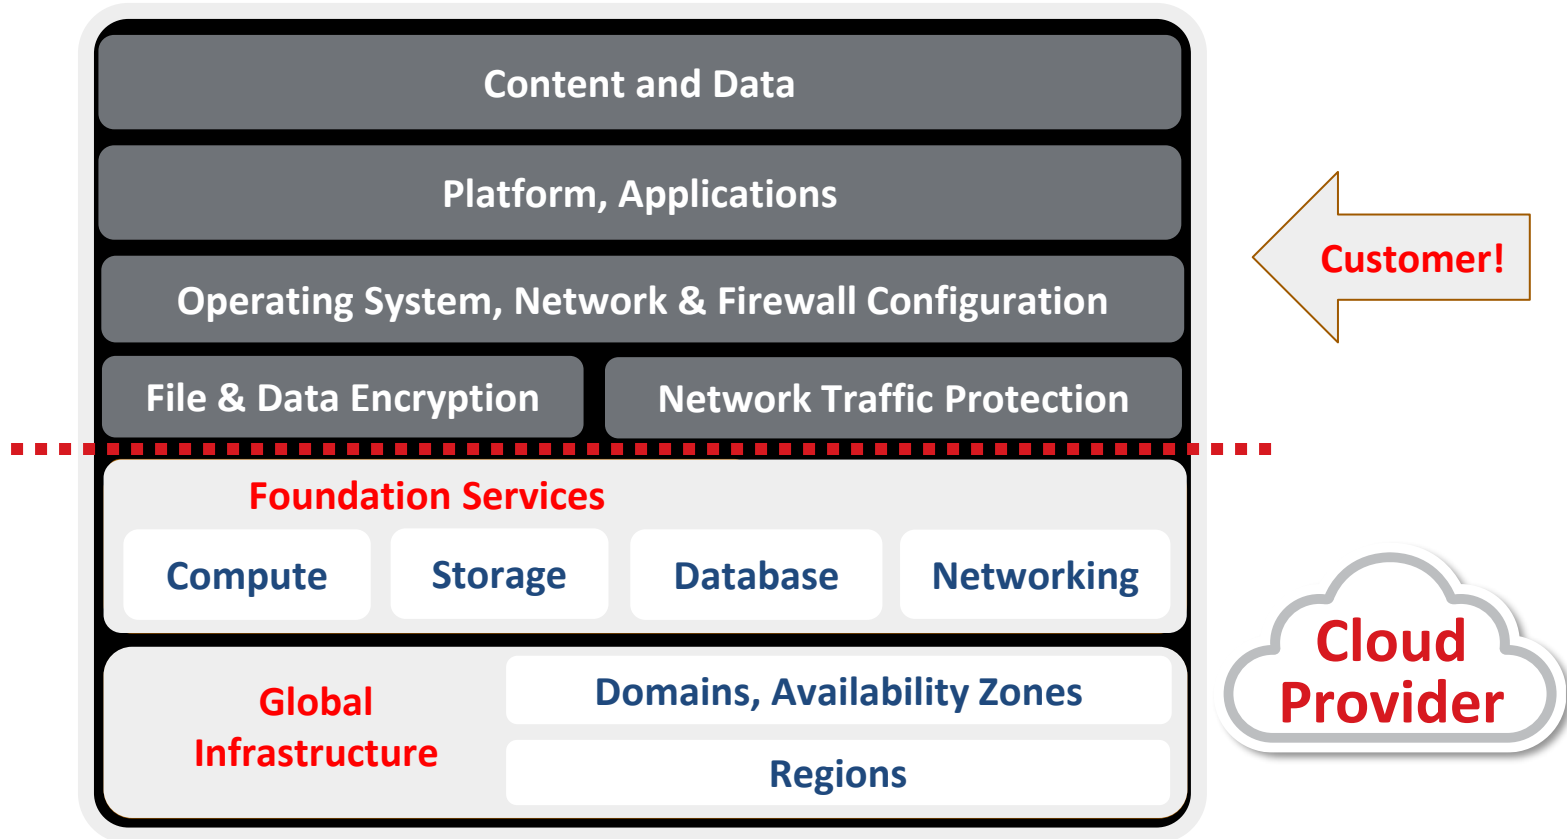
Content and Data

Platform, Applications

Operating System, Network & Firewall Configuration

File & Data Encryption

Network Traffic Protection

Customer!

Foundation Services

Compute

Storage

Database

Networking

Global Infrastructure

Domains, Availability Zones

Regions

Cloud Provider